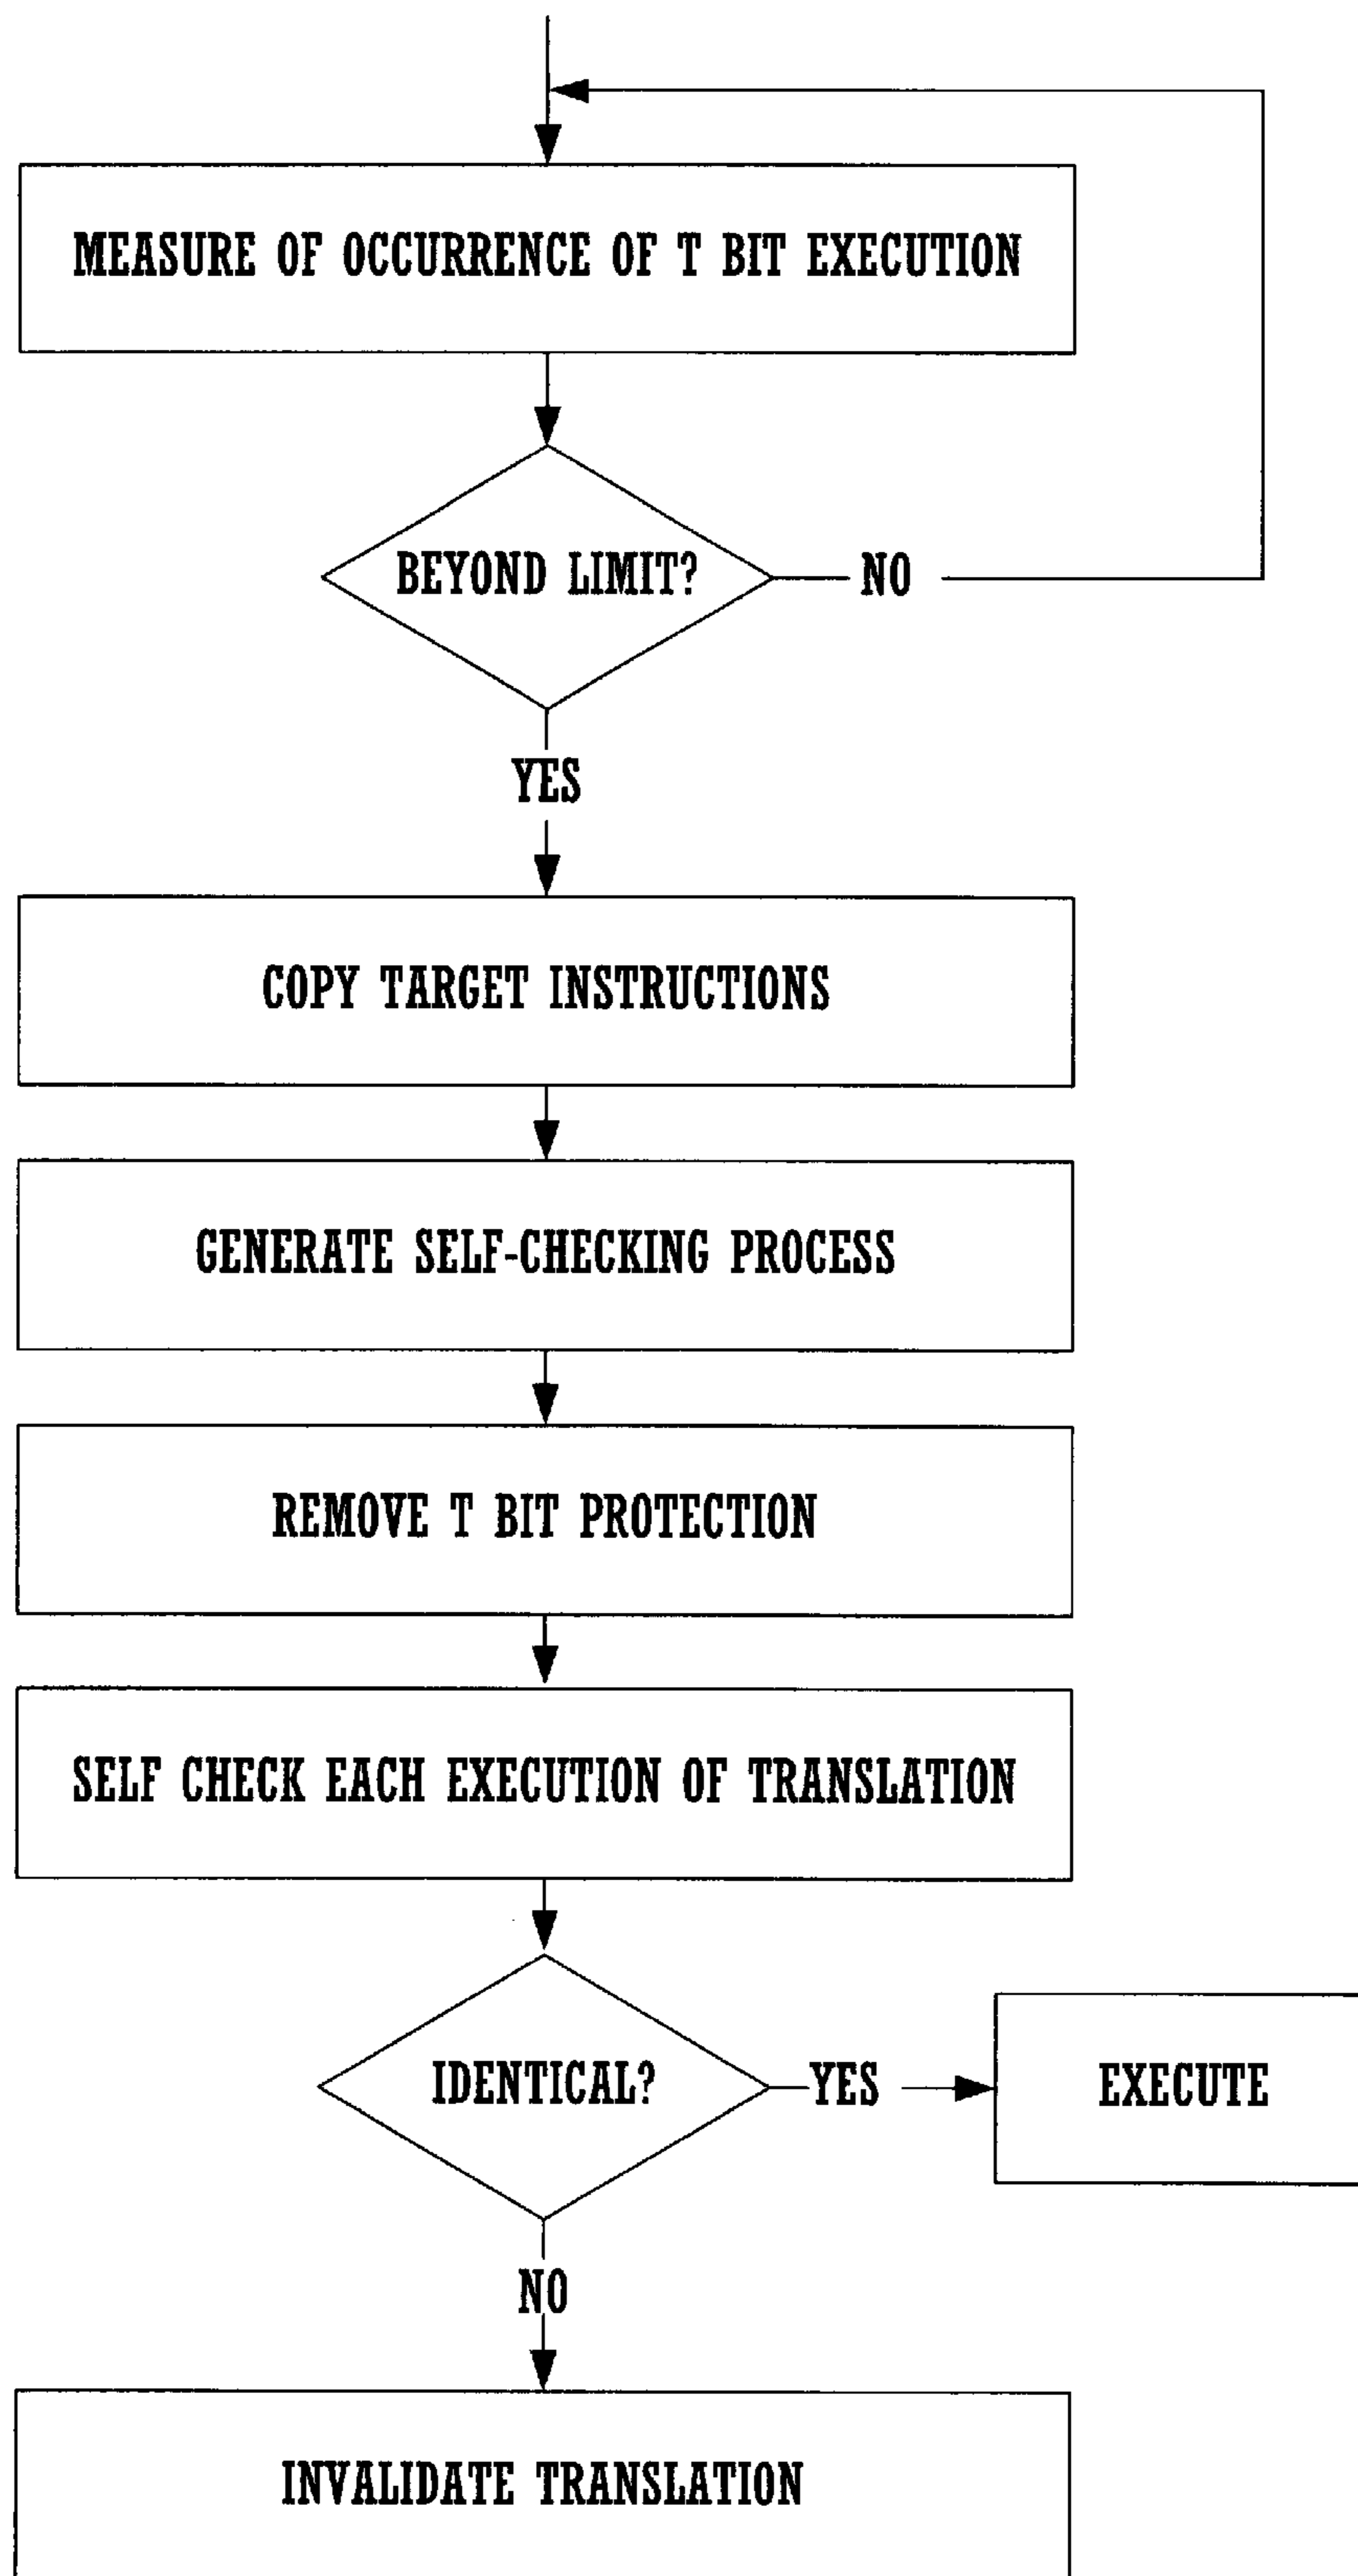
MEASURE OF OCCURRENCE OF T BIT EXECUTION

BEYOND LIMIT?

NO

YES

COPY TARGET INSTRUCTIONS

GENERATE SELF-CHECKING PROCESS

REMOVE T BIT PROTECTION

SELF CHECK EACH EXECUTION OF TRANSLATION

IDENTICAL?

YES

EXECUTE

NO

INVALIDATE TRANSLATION